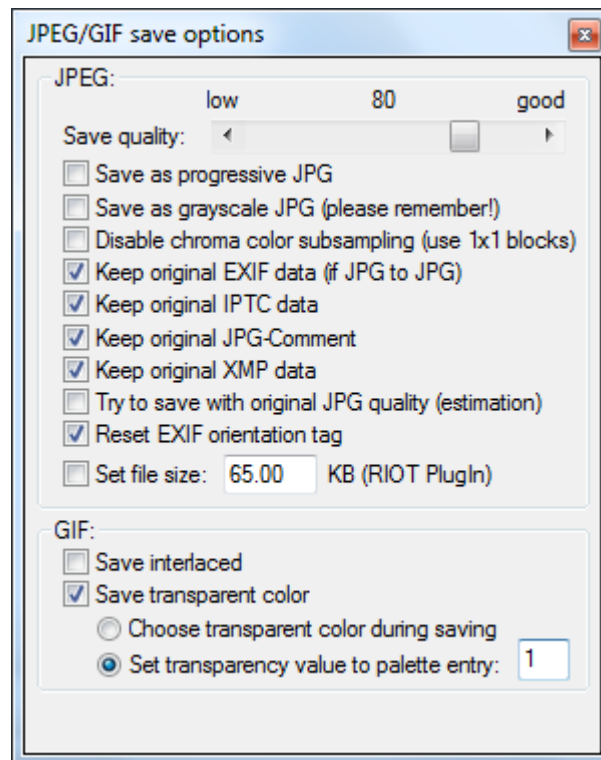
JPEG/GIF save options

JPEG:

low 80 good

Save quality:

Save as progressive JPG

Save as grayscale JPG (please remember!)

Disable chroma color subsampling (use 1x1 blocks)

Keep original EXIF data (if JPG to JPG)

Keep original IPTC data

Keep original JPG-Comment

Keep original XMP data

Try to save with original JPG quality (estimation)

Reset EXIF orientation tag

Set file size: 65.00 KB (RIOT PlugIn)

GIF:

Save interlaced

Save transparent color

Choose transparent color during saving

Set transparency value to palette entry: 1